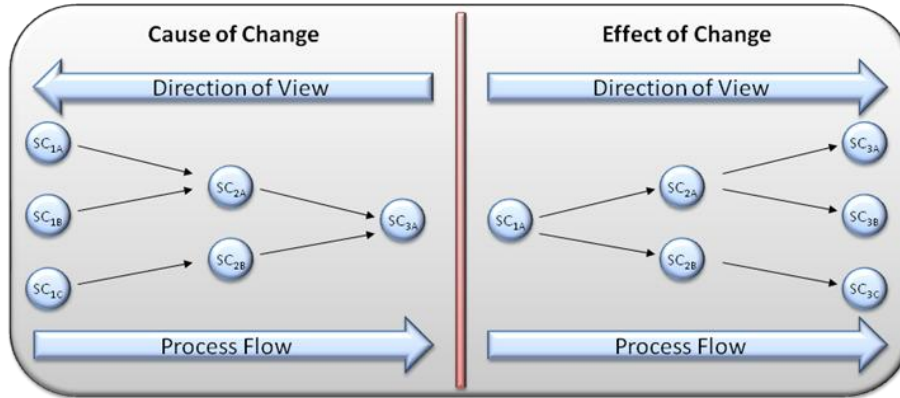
Cause of Change

Direction of View

$SC_{1A}$

$SC_{1B}$

$SC_{1C}$

$SC_{2A}$

$SC_{2B}$

$SC_{3A}$

Process Flow

Effect of Change

Direction of View

$SC_{1A}$

$SC_{2A}$

$SC_{2B}$

$SC_{3A}$

$SC_{3B}$

$SC_{3C}$

Process Flow